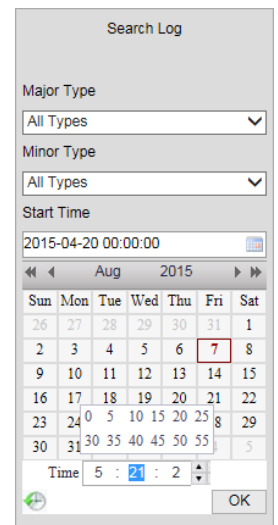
Search Log

Major Type

All Types

Minor Type

All Types

Start Time

2015-04-20 00:00:00

Aug 2015

| Sun | Mon | Tue | Wed | Thu | Fri | Sat |
|---|---|---|---|---|---|---|
| 26 | 27 | 28 | 29 | 30 | 31 | 1 |
| 2 | 3 | 4 | 5 | 6 | 7 | 8 |
| 9 | 10 | 11 | 12 | 13 | 14 | 15 |
| 16 | 17 | 18 | 19 | 20 | 21 | 22 |
| 23 | 24 | | | | | 29 |
| 30 | 31 | | | | | 5 |

0 5 10 15 20 25
30 35 40 45 50 55

Time 5 : 21 : 2

OK